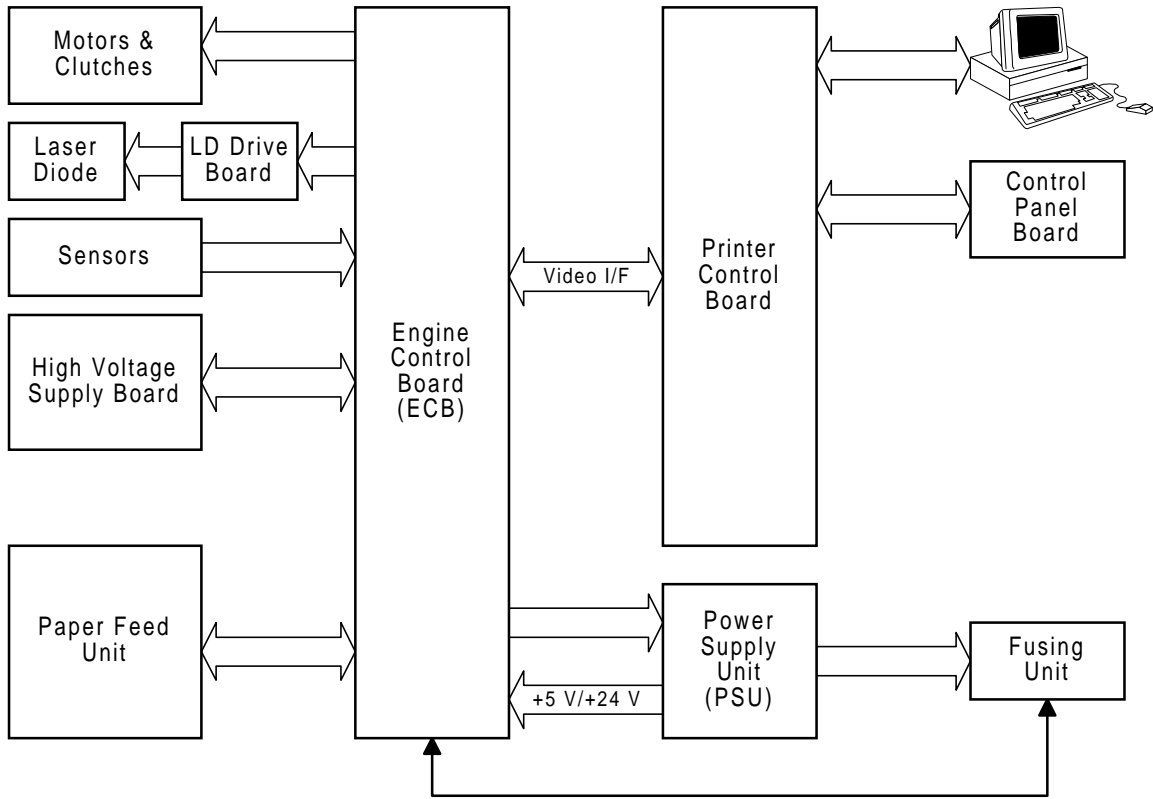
Motors & Clutches

Laser Diode

LD Drive Board

Sensors

High Voltage Supply Board

Paper Feed Unit

Engine Control Board (ECB)

Video I/F

Printer Control Board

Control Panel Board

Power Supply Unit (PSU)

+5 V/+24 V

Fusing Unit